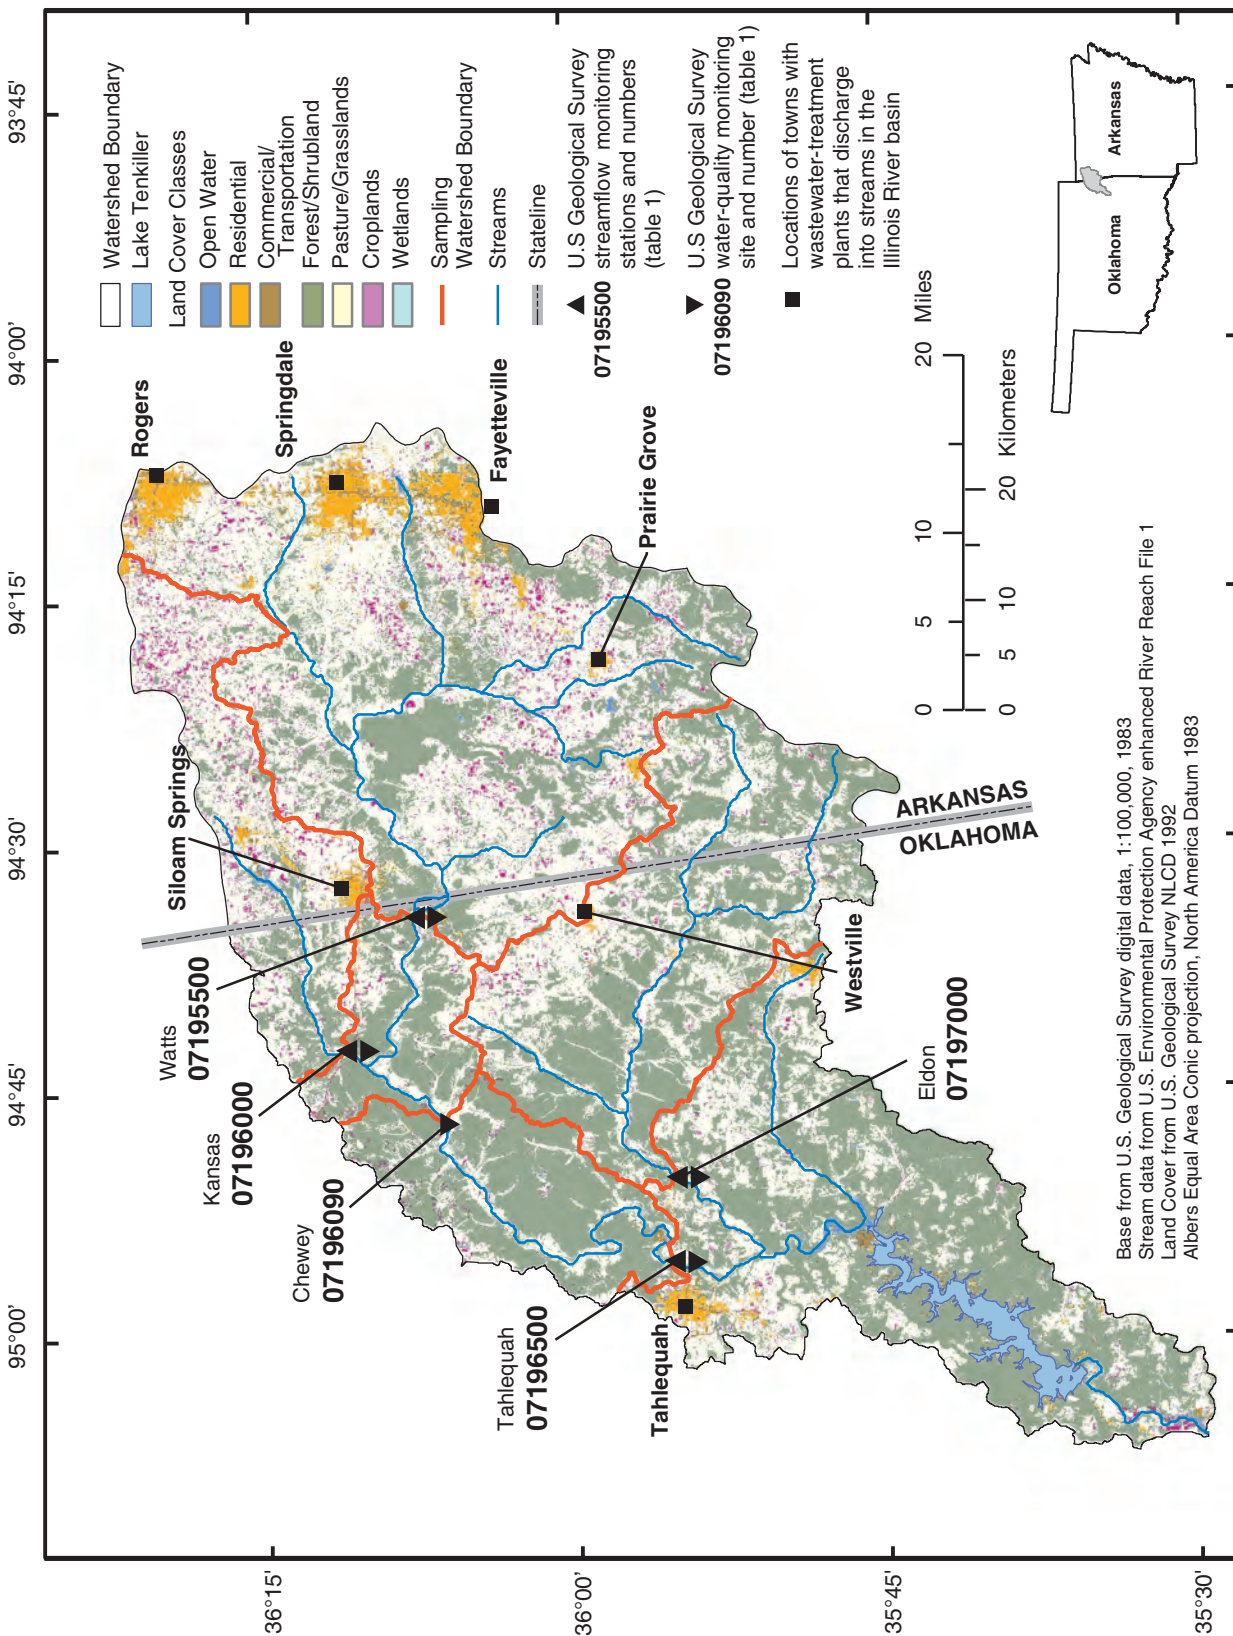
93°45'
94°00'
94°15'
94°30'
94°45'
95°00'

36°15'
36°00'
35°45'
35°30'

Watershed Boundary
Lake Tenkiller
Land Cover Classes
Open Water
Residential
Commercial/ Transportation
Forest/Shrubland
Pasture/Grasslands
Croplands
Wetlands
Sampling Watershed Boundary
Streams
Stateline

07195500 U.S Geological Survey streamflow monitoring stations and numbers (table 1)

07196090 U.S Geological Survey water-quality monitoring site and number (table 1)

Locations of towns with wastewater-treatment plants that discharge into streams in the Illinois River basin

Arkansas
Oklahoma

0 5 10 20 Miles
0 5 10 20 Kilometers

Rogers
Springdale
Fayetteville
Prairie Grove
Siloam Springs
ARKANSAS
OKLAHOMA
Westville
Watts
07195500
Kansas
07196000
Chewey
07196090
Eldon
07197000
Tahlequah
07196500
Tahlequah

Base from U.S. Geological Survey digital data, 1:100,000, 1983
Stream data from U.S. Environmental Protection Agency enhanced River Reach File 1
Land Cover from U.S. Geological Survey NLCD 1992
Albers Equal Area Conic projection, North America Datum 1983